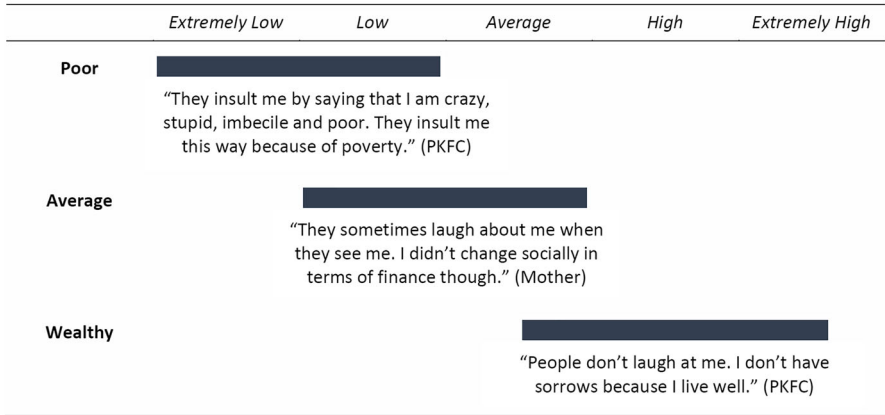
Extremely Low | Low | Average | High | Extremely High

Poor

“They insult me by saying that I am crazy, stupid, imbecile and poor. They insult me this way because of poverty.” (PKFC)

Average

“They sometimes laugh about me when they see me. I didn’t change socially in terms of finance though.” (Mother)

Wealthy

“People don’t laugh at me. I don’t have sorrows because I live well.” (PKFC)